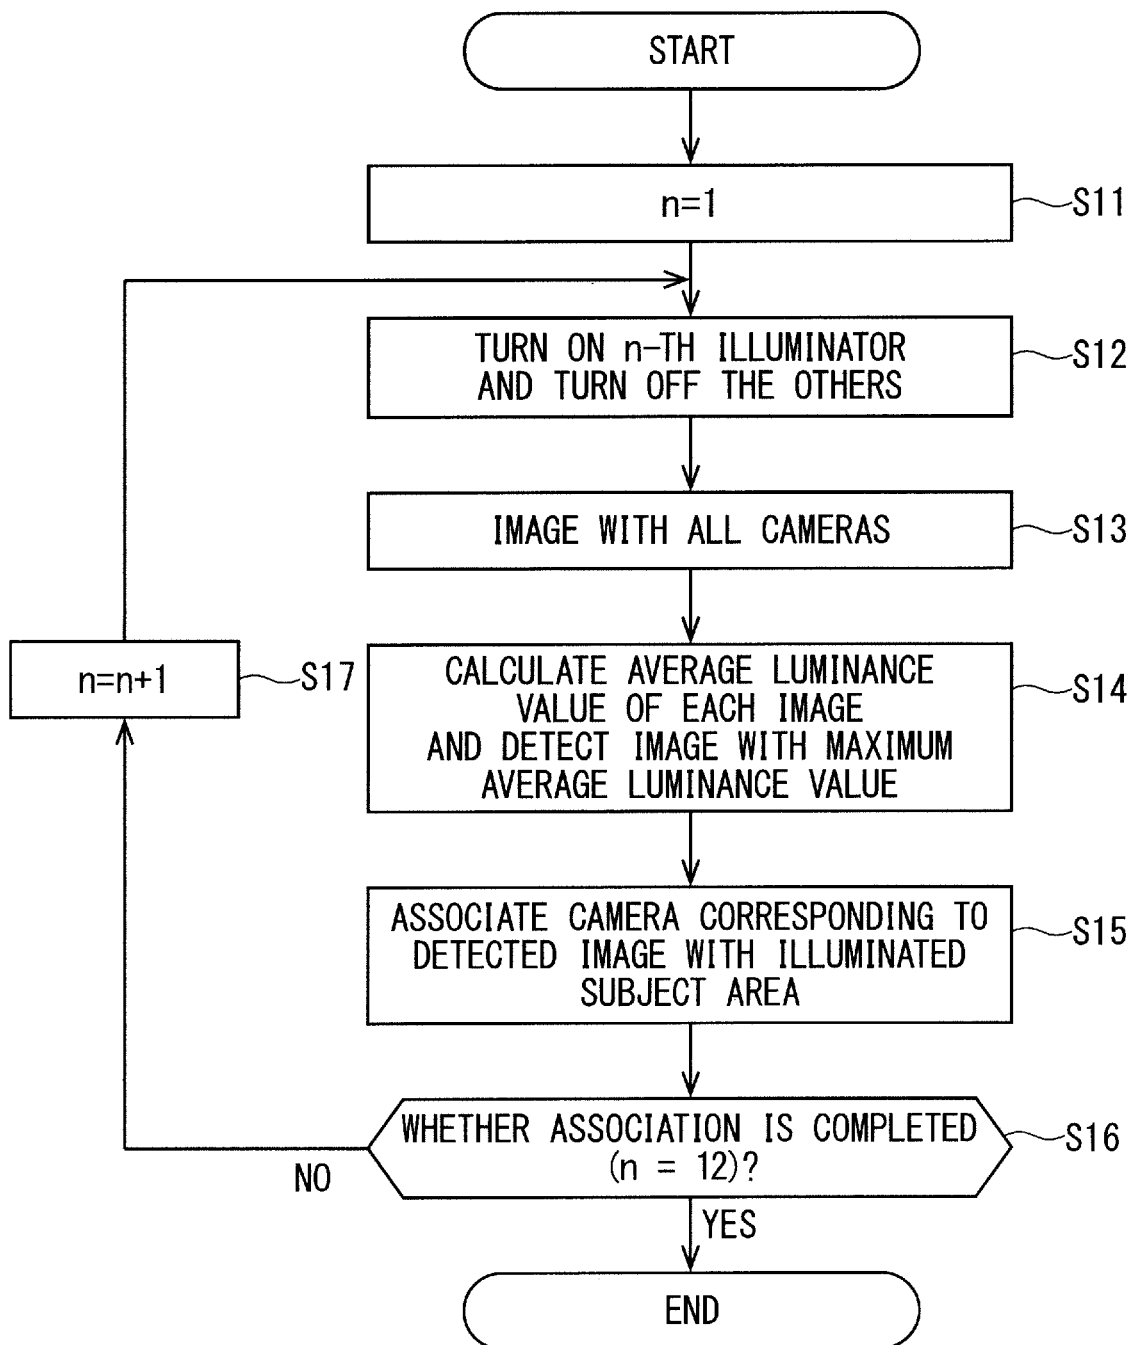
START

n=1

S11

TURN ON n-TH ILLUMINATOR AND TURN OFF THE OTHERS

S12

IMAGE WITH ALL CAMERAS

S13

n=n+1

S17

CALCULATE AVERAGE LUMINANCE VALUE OF EACH IMAGE AND DETECT IMAGE WITH MAXIMUM AVERAGE LUMINANCE VALUE

S14

ASSOCIATE CAMERA CORRESPONDING TO DETECTED IMAGE WITH ILLUMINATED SUBJECT AREA

S15

WHETHER ASSOCIATION IS COMPLETED (n = 12)?

S16

NO

YES

END